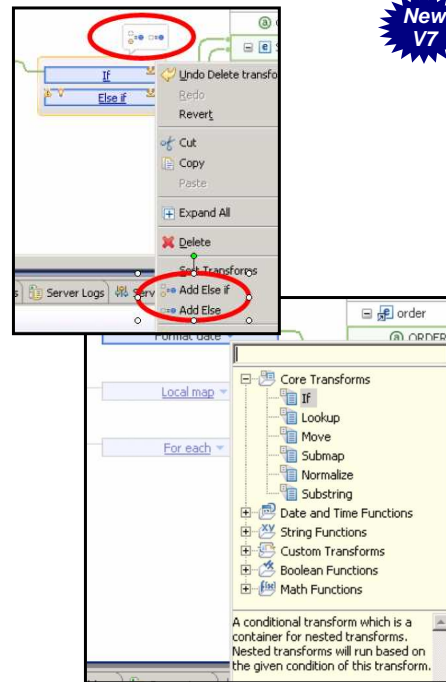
New V7

If
Else if

Undo Delete transfo
Redo
Revert
Cut
Copy
Paste
Expand All
Delete
Sort Transforms
Add Else if
Add Else

s
Server Logs
Serv

order
ORDER

Format date

Local map

For each

Core Transforms
If
Lookup
Move
Submap
Normalize
Substring
Date and Time Functions
String Functions
Custom Transforms
Boolean Functions
Math Functions

A conditional transform which is a container for nested transforms. Nested transforms will run based on the given condition of this transform.